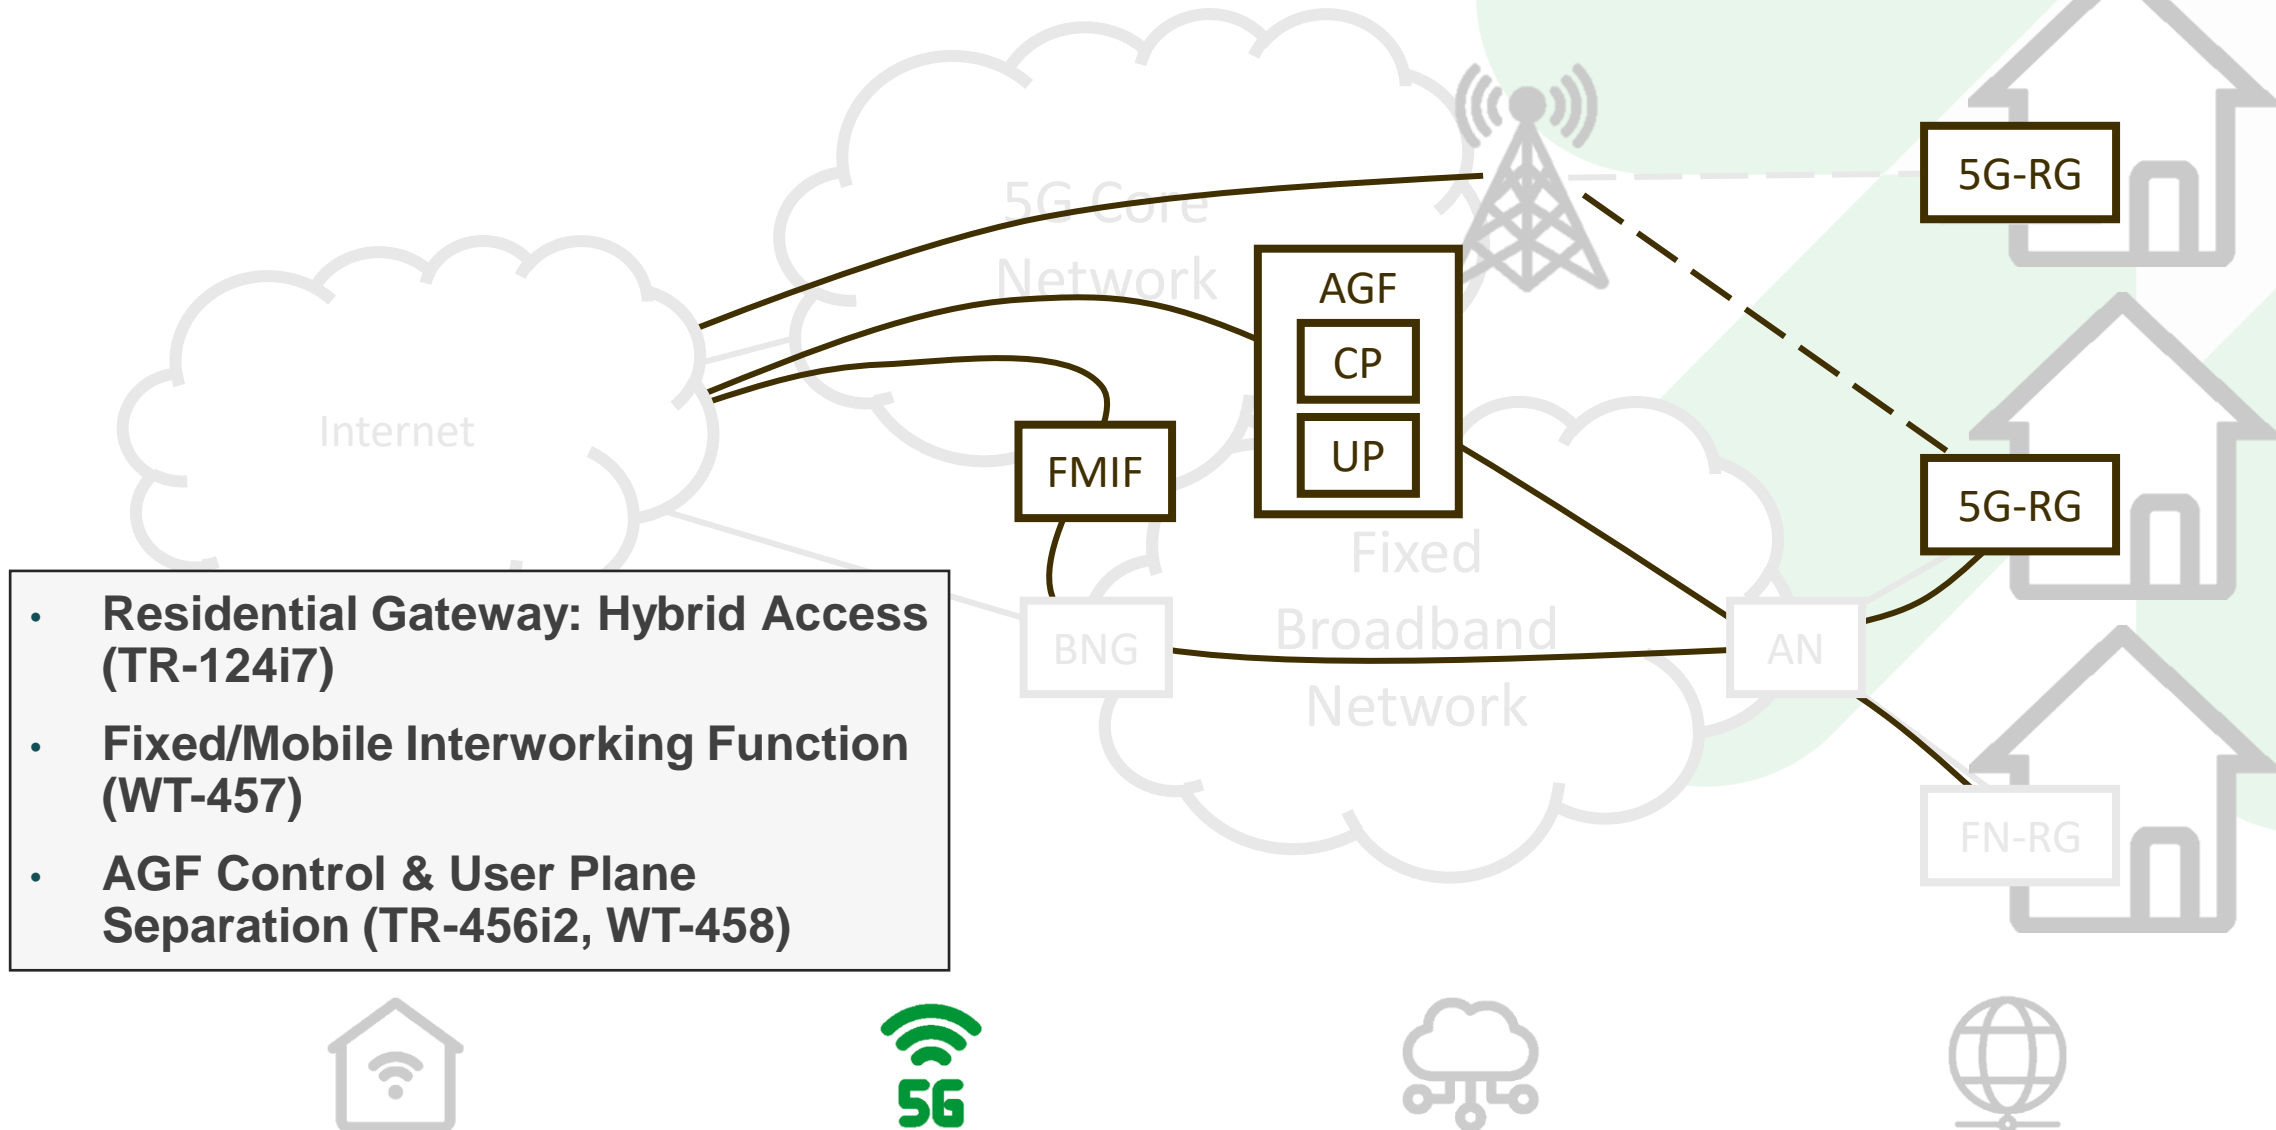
5G Core Network

Internet

AGF

CP

UP

FMIF

5G-RG

5G-RG

Fixed Broadband Network

BNG

AN

FN-RG

- Residential Gateway: Hybrid Access (TR-124i7)
- Fixed/Mobile Interworking Function (WT-457)
- AGF Control & User Plane Separation (TR-456i2, WT-458)

5G